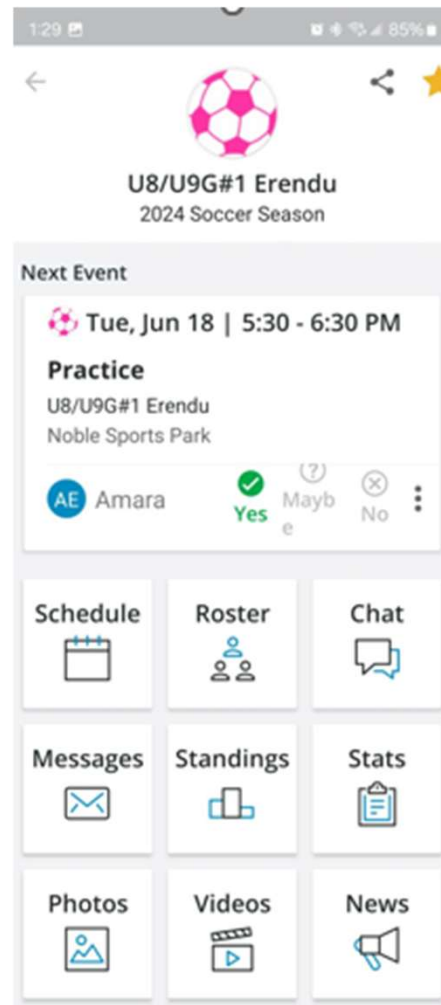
1:29 85%

U8/U9G#1 Erendu
2024 Soccer Season

Next Event

Tue, Jun 18 | 5:30 - 6:30 PM

Practice
U8/U9G#1 Erendu
Noble Sports Park

AE Amara Yes Maybe No

Schedule
Roster
Chat
Messages
Standings
Stats
Photos
Videos
News